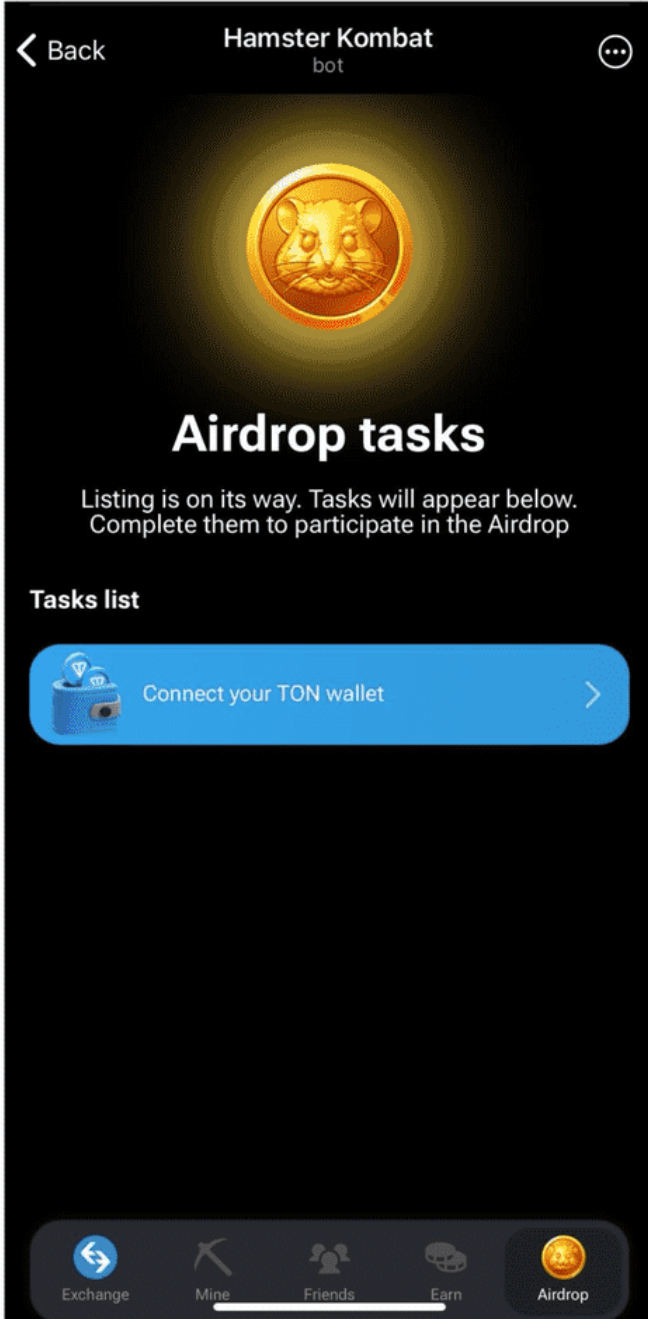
Back
Hamster Kombat
bot

Airdrop tasks

Listing is on its way. Tasks will appear below. Complete them to participate in the Airdrop

Tasks list

Connect your TON wallet

Exchange
Mine
Friends
Earn
Airdrop